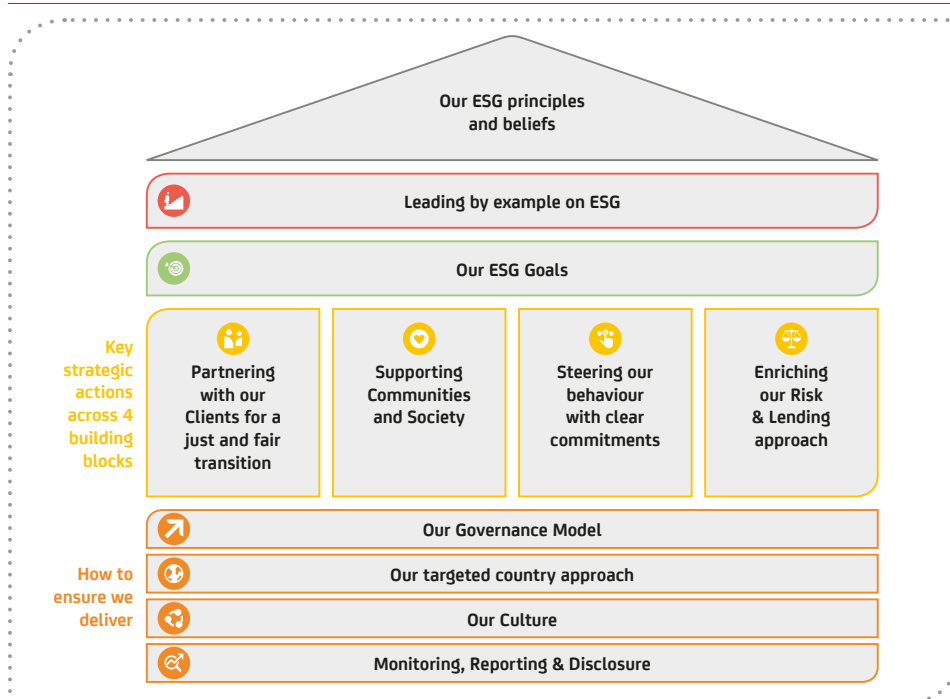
Our ESG principles and beliefs

Leading by example on ESG

Our ESG Goals

Key strategic actions across 4 building blocks

Partnering with our Clients for a just and fair transition

Supporting Communities and Society

Steering our behaviour with clear commitments

Enriching our Risk & Lending approach

Our Governance Model

How to ensure we deliver

Our targeted country approach

Our Culture

Monitoring, Reporting & Disclosure